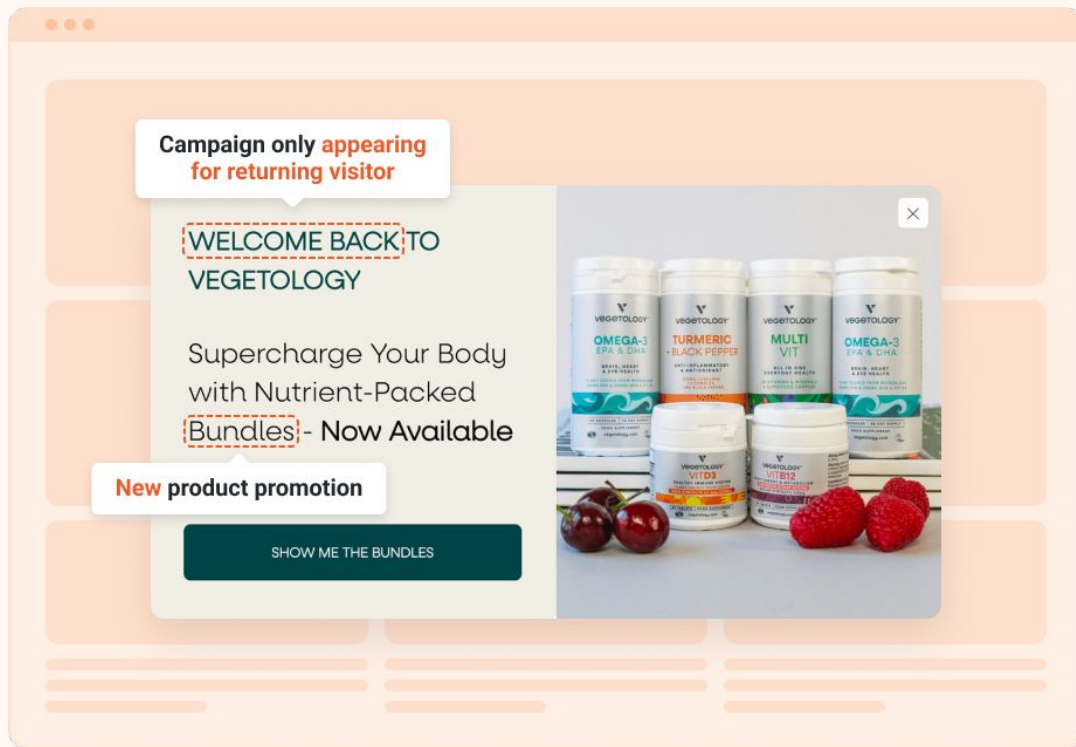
Campaign only appearing for returning visitor

WELCOME BACK TO VEGETOLOGY

Supercharge Your Body with Nutrient-Packed Bundles - Now Available

New product promotion

SHOW ME THE BUNDLES

VEGETOLOGY
OMEGA-3
EPA & DHA

VEGETOLOGY
TURMERIC
+ BLACK PEPPER

VEGETOLOGY
MULTI
VIT

VEGETOLOGY
OMEGA-3
EPA & DHA

VEGETOLOGY
VITD3

VEGETOLOGY
VITB12